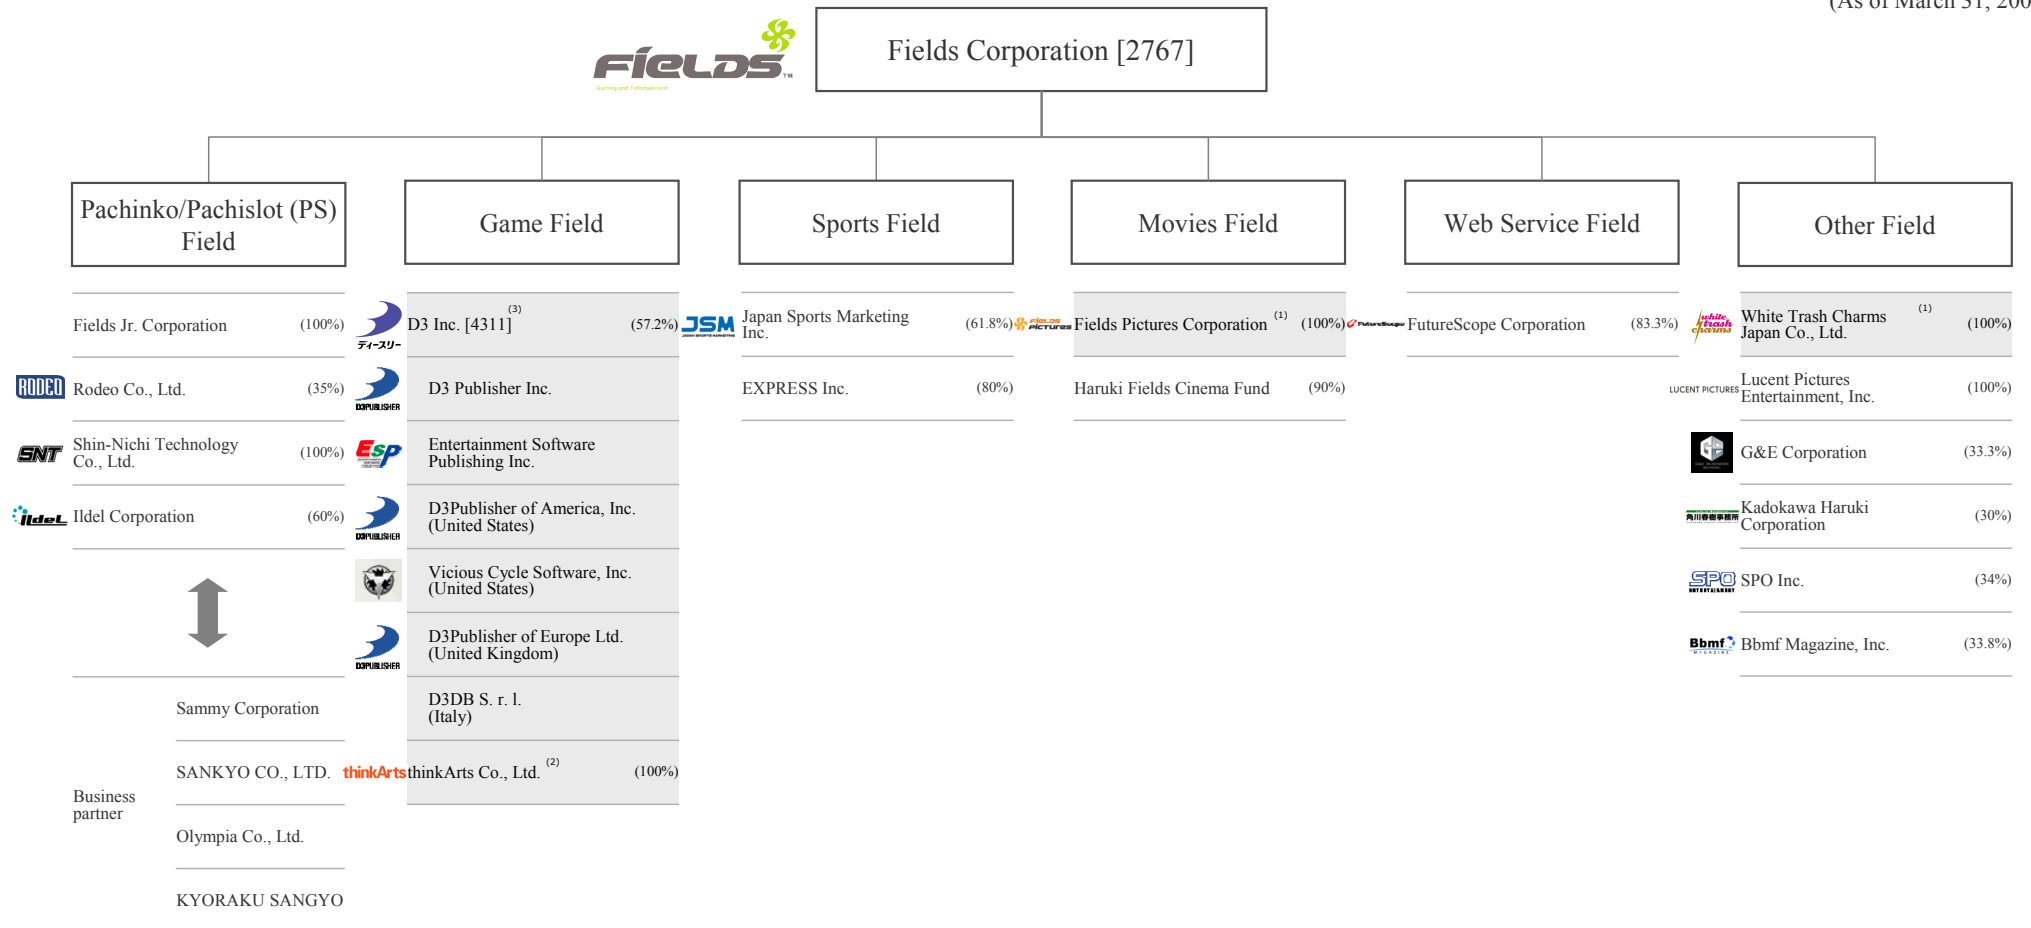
(As of March 31, 200

FIELDS™
Gaming and Entertainment

Fields Corporation [2767]

Pachinko/Pachislot (PS) Field

Game Field

Sports Field

Movies Field

Web Service Field

Other Field

Fields Jr. Corporation (100%)

RODEO Rodeo Co., Ltd. (35%)

SNT Shin-Nichi Technology Co., Ltd. (100%)

Ildel Ildel Corporation (60%)

Sammy Corporation

SANKYO CO., LTD.

Business partner

Olympia Co., Ltd.

KYORAKU SANGYO

ディースリー D3 Inc. [4311] (3) (57.2%)

D3PUBLISHER D3 Publisher Inc.

ESP Entertainment Software Publishing Inc.

D3PUBLISHER D3Publisher of America, Inc. (United States)

Vicious Cycle Software, Inc. (United States)

D3PUBLISHER D3Publisher of Europe Ltd. (United Kingdom)

D3DB S. r. l. (Italy)

thinkArts thinkArts Co., Ltd. (2) (100%)

JSM Japan Sports Marketing Inc. (61.8%)

EXPRESS Inc. (80%)

Fields Pictures Fields Pictures Corporation (1) (100%)

Haruki Fields Cinema Fund (90%)

FutureScope FutureScope Corporation (83.3%)

white trash charms White Trash Charms Japan Co., Ltd. (1) (100%)

LUCENT PICTURES Lucent Pictures Entertainment, Inc. (100%)

G&E Corporation (33.3%)

角川春樹事務所 Kadokawa Haruki Corporation (30%)

SPO SPO Inc. (34%)

Bbmf Bbmf Magazine, Inc. (33.8%)